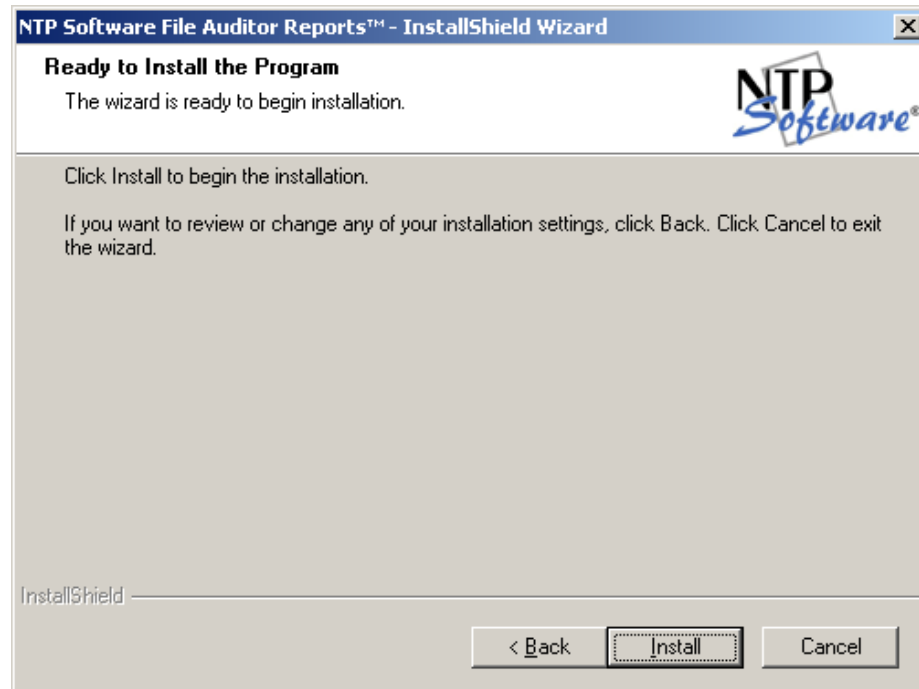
NTP Software File Auditor Reports™ - InstallShield Wizard

X

Ready to Install the Program

The wizard is ready to begin installation.

NTP Software®

Click Install to begin the installation.

If you want to review or change any of your installation settings, click Back. Click Cancel to exit the wizard.

InstallShield

< Back

Install

Cancel